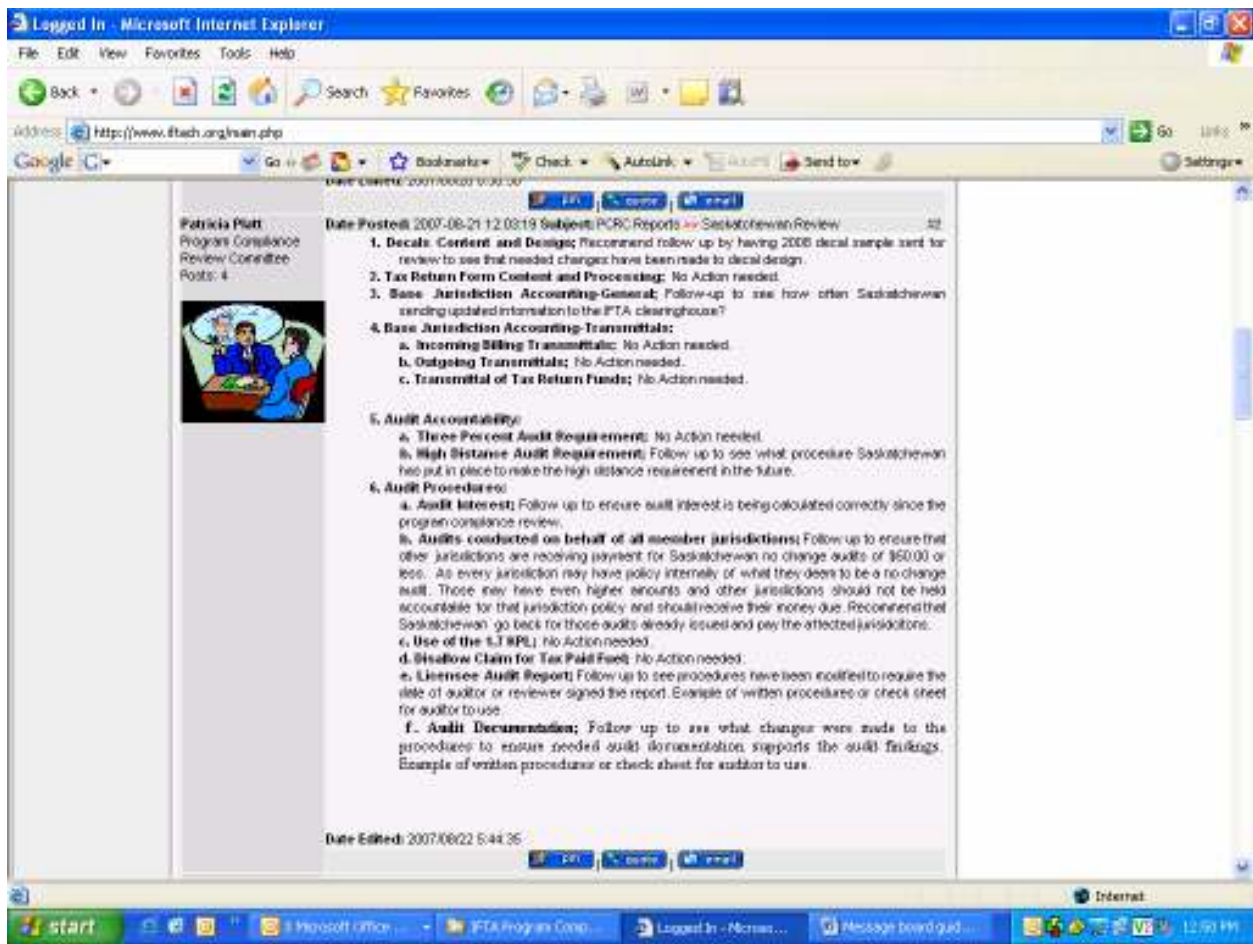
Logged In - Microsoft Internet Explorer

File Edit View Favorites Tools Help

Back Search Favorites

Address http://www.iftach.org/main.php

Go Links

Google Go Bookmarks Check AutoLink Send to Settings

Date Edited: 2007/08/22 5:30:30

edit quote email

Patricia Platt
Program Compliance Review Committee
Posts: 4

Date Posted: 2007-08-21 12:03:19 Subject: PCRC Reports >> Saskatchewan Review #2

1. Decals Content and Design; Recommend follow up by having 2008 decal sample sent for review to see that needed changes have been made to decal design.

2. Tax Return Form Content and Processing; No Action needed.

3. Base Jurisdiction Accounting-General; Follow-up to see how often Saskatchewan sending updated information to the IFTA clearinghouse?

4. Base Jurisdiction Accounting-Transmittals:

a. Incoming Billing Transmittals; No Action needed.

b. Outgoing Transmittals; No Action needed.

c. Transmittal of Tax Return Funds; No Action needed.

5. Audit Accountability:

a. Three Percent Audit Requirement; No Action needed.

b. High Distance Audit Requirement; Follow up to see what procedure Saskatchewan has put in place to make the high distance requirement in the future.

6. Audit Procedures:

a. Audit Interest; Follow up to ensure audit interest is being calculated correctly since the program compliance review.

b. Audits conducted on behalf of all member jurisdictions; Follow up to ensure that other jurisdictions are receiving payment for Saskatchewan no change audits of $60.00 or less. As every jurisdiction may have policy internally of what they deem to be a no change audit. Those may have even higher amounts and other jurisdictions should not be held accountable for that jurisdiction policy and should receive their money due. Recommend that Saskatchewan go back for those audits already issued and pay the affected jurisdictions.

c. Use of the 1.7 KPL; No Action needed.

d. Disallow Claim for Tax Paid Fuel; No Action needed.

e. Licensee Audit Report; Follow up to see procedures have been modified to require the date of auditor or reviewer signed the report. Example of written procedures or check sheet for auditor to use.

f. Audit Documentation; Follow up to see what changes were made to the procedures to ensure needed audit documentation supports the audit findings. Example of written procedures or check sheet for auditor to use.

Date Edited: 2007/08/22 5:44:35

edit quote email

Internet

start | Microsoft Office ... | IFTA Program Comp... | Logged In - Micros... | Message board guid... | 12:50 PM